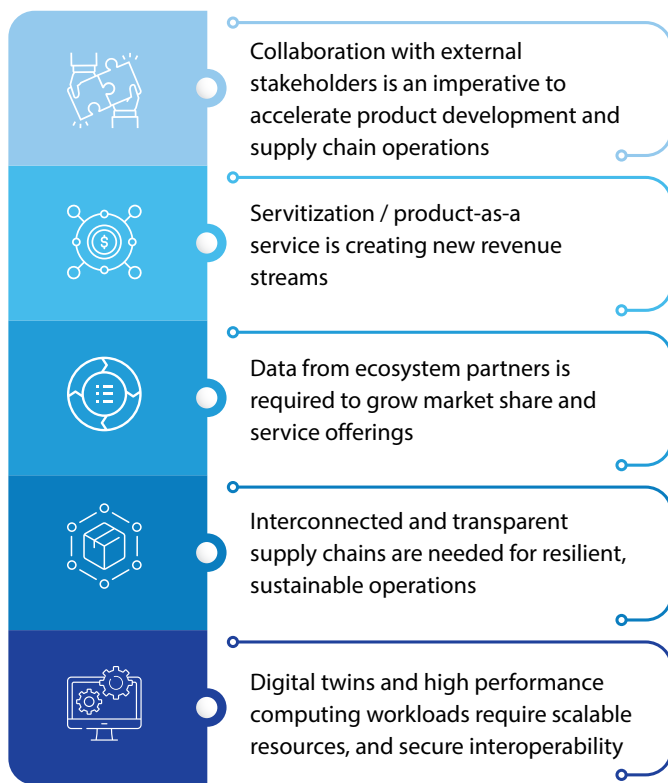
Collaboration with external stakeholders is an imperative to accelerate product development and supply chain operations

Servitization / product-as-a service is creating new revenue streams

Data from ecosystem partners is required to grow market share and service offerings

Interconnected and transparent supply chains are needed for resilient, sustainable operations

Digital twins and high performance computing workloads require scalable resources, and secure interoperability